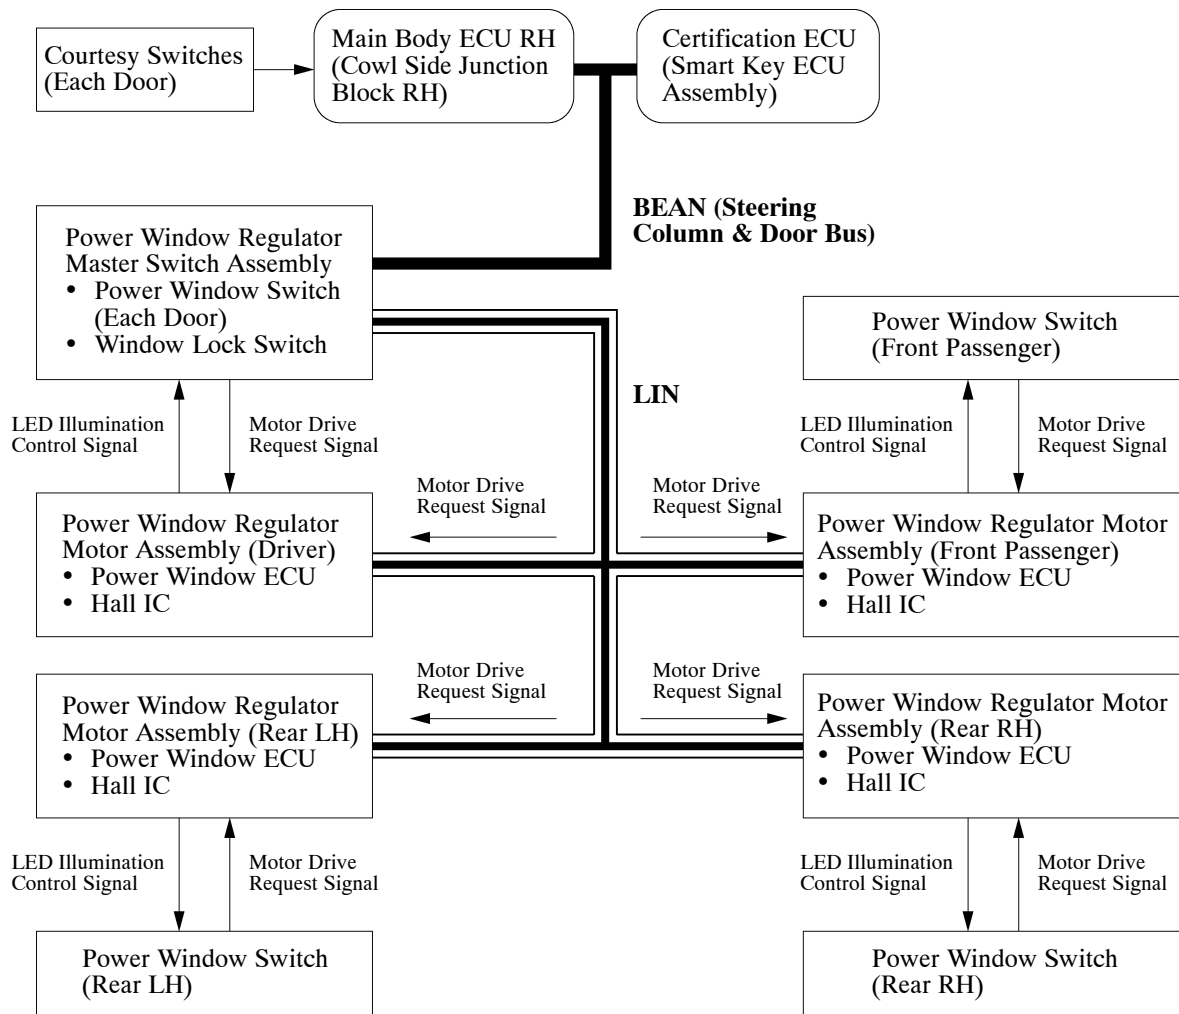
Courtesy Switches (Each Door)

Main Body ECU RH (Cowl Side Junction Block RH)

Certification ECU (Smart Key ECU Assembly)

BEAN (Steering Column & Door Bus)

Power Window Regulator Master Switch Assembly
• Power Window Switch (Each Door)
• Window Lock Switch

Power Window Switch (Front Passenger)

LIN

LED Illumination Control Signal

Motor Drive Request Signal

LED Illumination Control Signal

Motor Drive Request Signal

Motor Drive Request Signal

Motor Drive Request Signal

Power Window Regulator Motor Assembly (Driver)
• Power Window ECU
• Hall IC

Power Window Regulator Motor Assembly (Front Passenger)
• Power Window ECU
• Hall IC

Motor Drive Request Signal

Motor Drive Request Signal

Power Window Regulator Motor Assembly (Rear LH)
• Power Window ECU
• Hall IC

Power Window Regulator Motor Assembly (Rear RH)
• Power Window ECU
• Hall IC

LED Illumination Control Signal

Motor Drive Request Signal

LED Illumination Control Signal

Motor Drive Request Signal

Power Window Switch (Rear LH)

Power Window Switch (Rear RH)